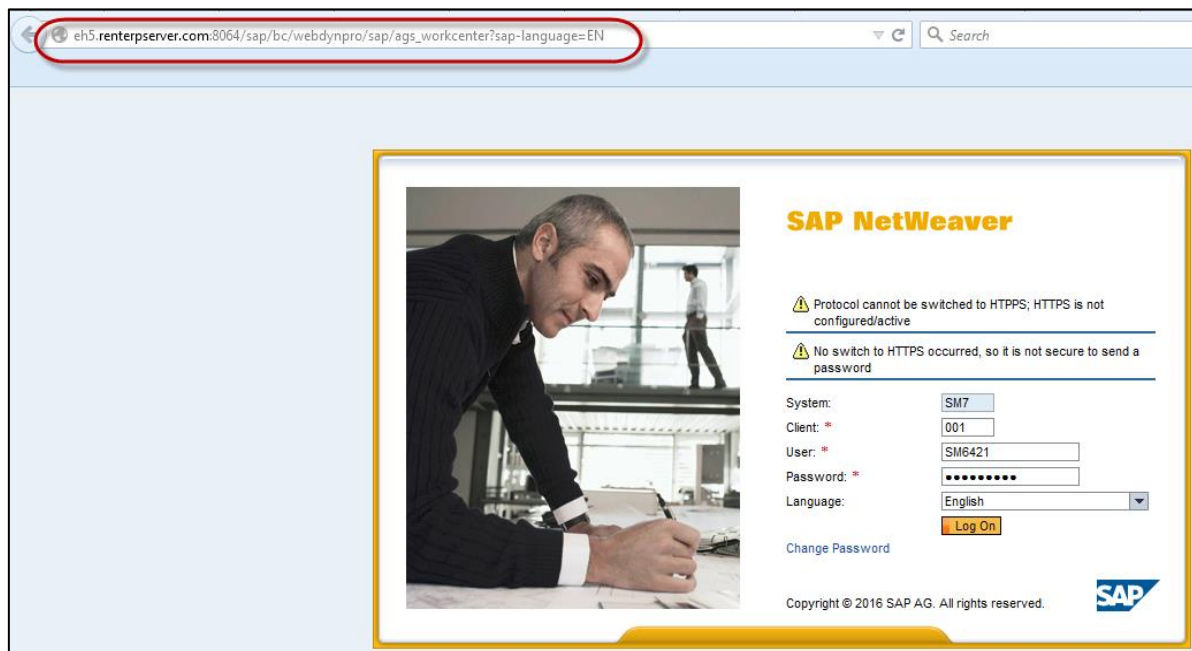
eh5.renterpserver.com:8064/sap/bc/webdynpro/sap/ags_workcenter?sap-language=EN

Search

SAP NetWeaver

Protocol cannot be switched to HTPPS; HTTPS is not configured/active

No switch to HTTPS occurred, so it is not secure to send a password

System: SM7
Client: * 001
User: * SM6421
Password: * •••••••••
Language: English

Log On

Change Password

Copyright © 2016 SAP AG. All rights reserved.

SAP